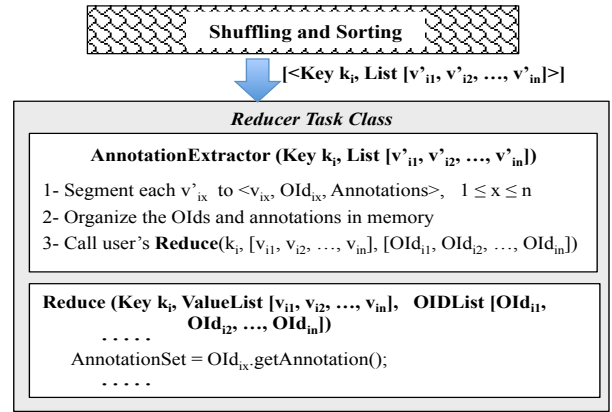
Shuffling and Sorting

[<Key $k_i$, List [$v'_{i1}$, $v'_{i2}$, …, $v'_{in}$]>]

Reducer Task Class

AnnotationExtractor (Key $k_i$, List [$v'_{i1}$, $v'_{i2}$, …, $v'_{in}$])

1- Segment each $v'_{ix}$ to <$v_{ix}$, $OId_{ix}$, Annotations>, $1 \leq x \leq n$

2- Organize the OIds and annotations in memory

3- Call user's Reduce($k_i$, [$v_{i1}$, $v_{i2}$, …, $v_{in}$], [$OId_{i1}$, $OId_{i2}$, …, $OId_{in}$])

Reduce (Key $k_i$, ValueList [$v_{i1}$, $v_{i2}$, …, $v_{in}$], OIDList [$OId_{i1}$, $OId_{i2}$, …, $OId_{in}$])

. . . . .

AnnotationSet = $OId_{ix}$.getAnnotation();

. . . . .